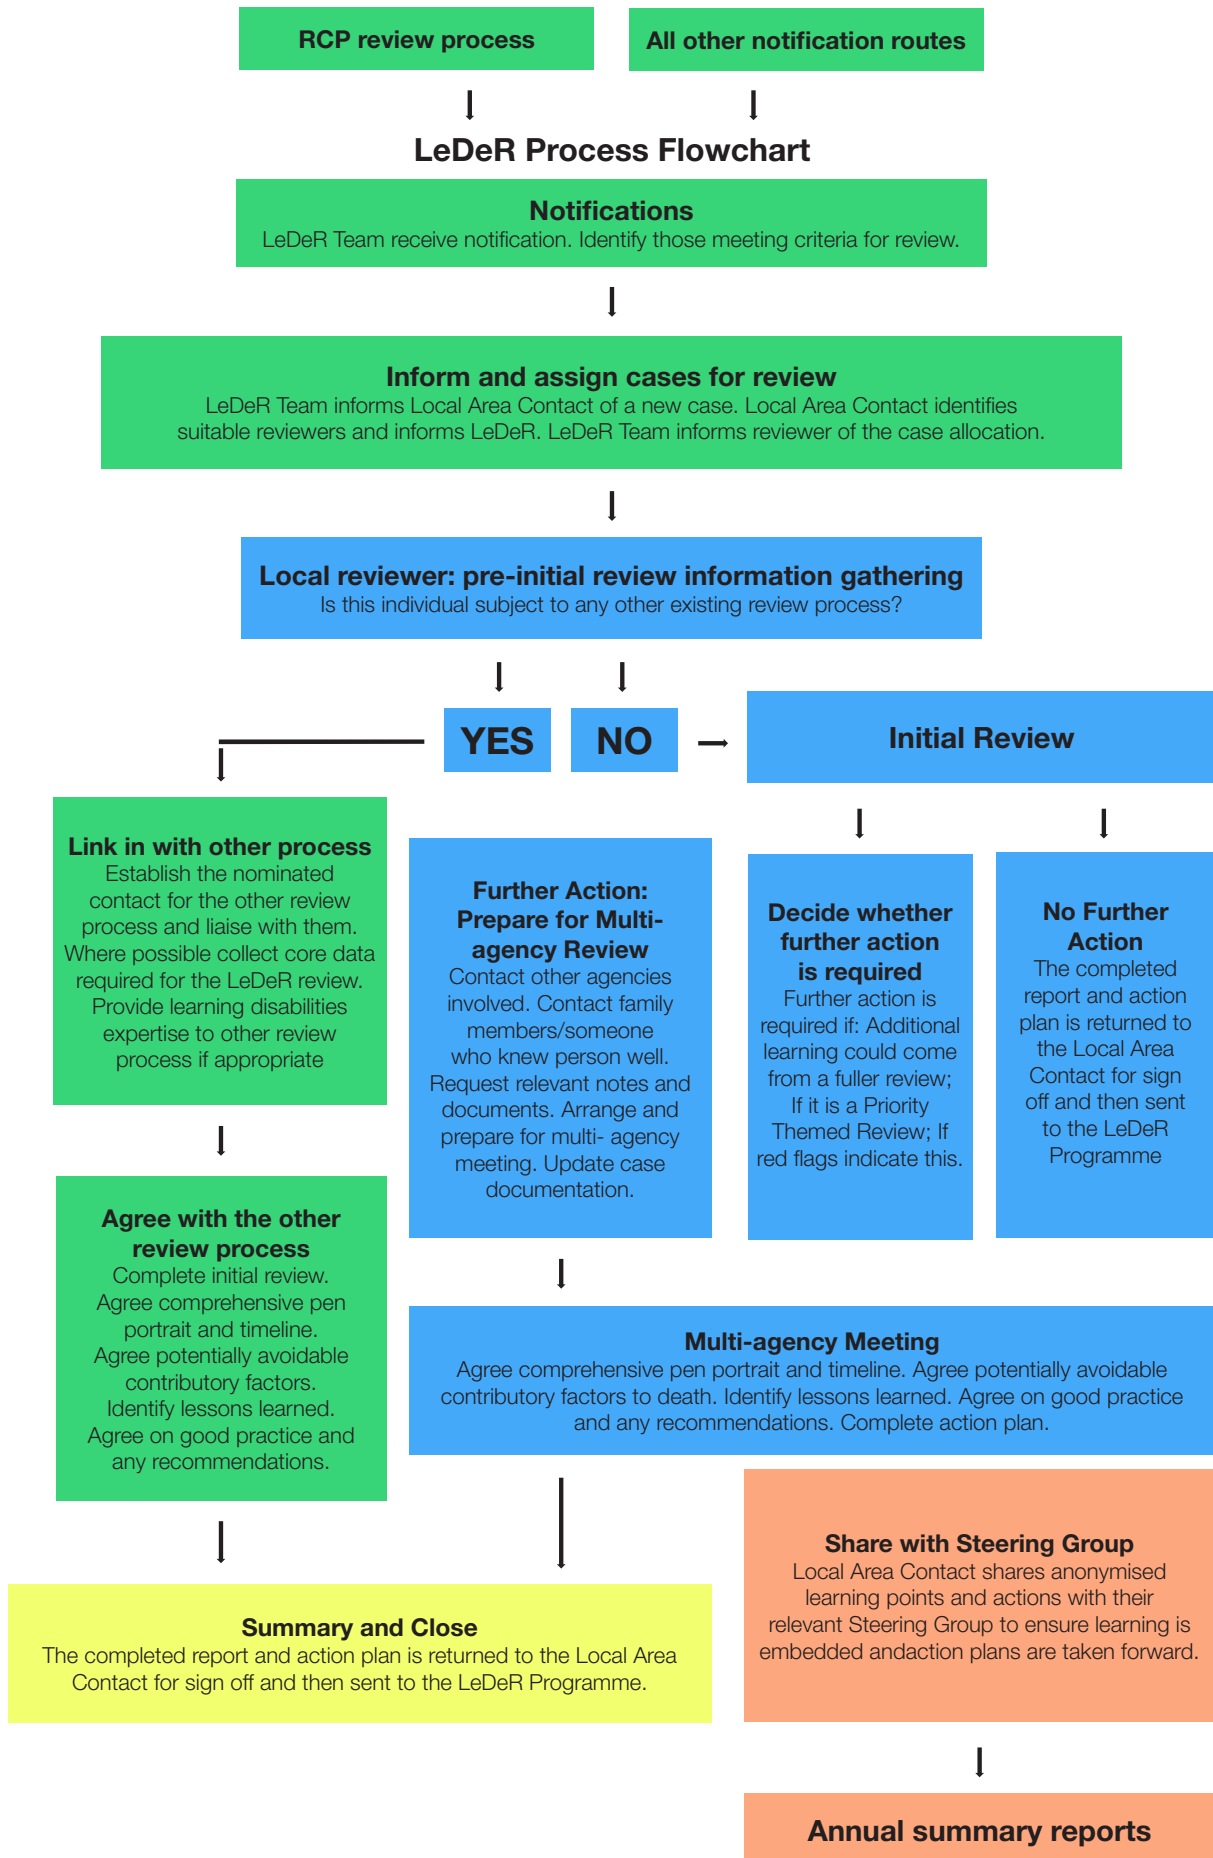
RCP review process

All other notification routes

LeDeR Process Flowchart

Notifications
LeDeR Team receive notification. Identify those meeting criteria for review.

Inform and assign cases for review
LeDeR Team informs Local Area Contact of a new case. Local Area Contact identifies suitable reviewers and informs LeDeR. LeDeR Team informs reviewer of the case allocation.

Local reviewer: pre-initial review information gathering
Is this individual subject to any other existing review process?

YES

NO

Initial Review

Link in with other process
Establish the nominated contact for the other review process and liaise with them. Where possible collect core data required for the LeDeR review. Provide learning disabilities expertise to other review process if appropriate

Further Action: Prepare for Multi-agency Review
Contact other agencies involved. Contact family members/someone who knew person well. Request relevant notes and documents. Arrange and prepare for multi- agency meeting. Update case documentation.

Decide whether further action is required
Further action is required if: Additional learning could come from a fuller review; If it is a Priority Themed Review; If red flags indicate this.

No Further Action
The completed report and action plan is returned to the Local Area Contact for sign off and then sent to the LeDeR Programme

Agree with the other review process
Complete initial review. Agree comprehensive pen portrait and timeline. Agree potentially avoidable contributory factors. Identify lessons learned. Agree on good practice and any recommendations.

Multi-agency Meeting
Agree comprehensive pen portrait and timeline. Agree potentially avoidable contributory factors to death. Identify lessons learned. Agree on good practice and any recommendations. Complete action plan.

Share with Steering Group
Local Area Contact shares anonymised learning points and actions with their relevant Steering Group to ensure learning is embedded andaction plans are taken forward.

Summary and Close
The completed report and action plan is returned to the Local Area Contact for sign off and then sent to the LeDeR Programme.

Annual summary reports